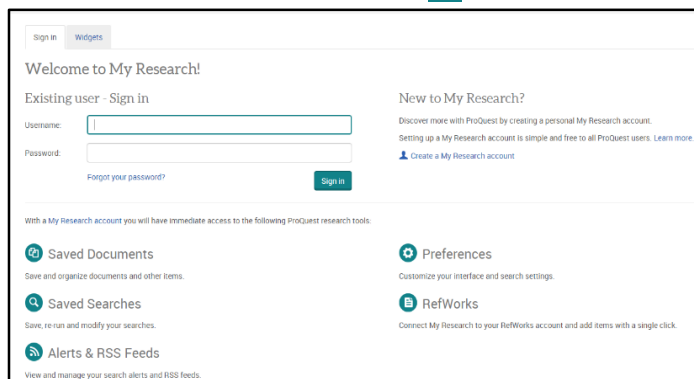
Sign in Widgets

Welcome to My Research!

Existing user - Sign in

Username:

Password:

Forgot your password?

Sign in

New to My Research?

Discover more with ProQuest by creating a personal My Research account.

Setting up a My Research account is simple and free to all ProQuest users. Learn more.

Create a My Research account

With a My Research account you will have immediate access to the following ProQuest research tools:

Saved Documents

Save and organize documents and other items.

Preferences

Customize your interface and search settings.

Saved Searches

Save, re-run and modify your searches.

RefWorks

Connect My Research to your RefWorks account and add items with a single click.

Alerts & RSS Feeds

View and manage your search alerts and RSS feeds.